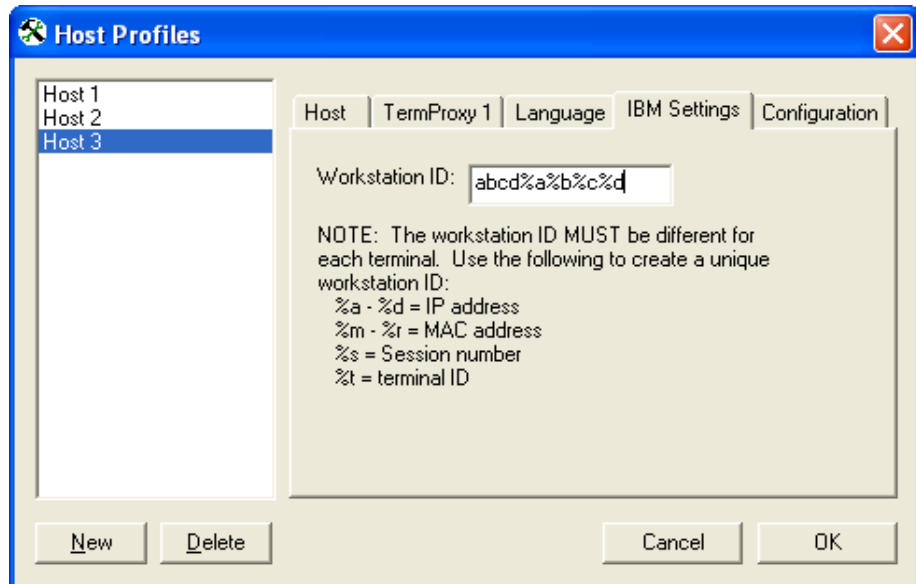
Host Profiles

Host 1
Host 2
Host 3

Host | TermProxy 1 | Language | IBM Settings | Configuration

Workstation ID: abcd%a%b%c%d

NOTE: The workstation ID MUST be different for each terminal. Use the following to create a unique workstation ID:
%a - %d = IP address
%m - %r = MAC address
%s = Session number
%t = terminal ID

New Delete Cancel OK